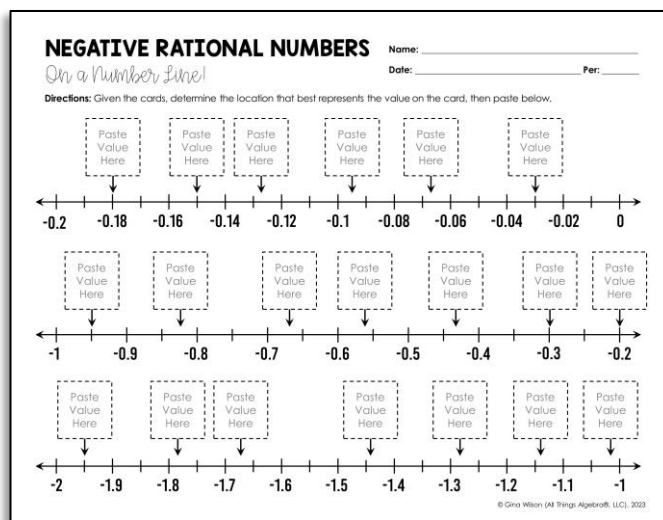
NEGATIVE RATIONAL NUMBERS

On a Number Line!

Name:

Date:

Per:

Directions: Given the cards, determine the location that best represents the value on the card, then paste below.

Paste Value Here

Paste Value Here

Paste Value Here

Paste Value Here

Paste Value Here

Paste Value Here

-0.2 -0.18 -0.16 -0.14 -0.12 -0.1 -0.08 -0.06 -0.04 -0.02 0

Paste Value Here

Paste Value Here

Paste Value Here

Paste Value Here

Paste Value Here

Paste Value Here

Paste Value Here

-1 -0.9 -0.8 -0.7 -0.6 -0.5 -0.4 -0.3 -0.2

Paste Value Here

Paste Value Here

Paste Value Here

Paste Value Here

Paste Value Here

Paste Value Here

Paste Value Here

-2 -1.9 -1.8 -1.7 -1.6 -1.5 -1.4 -1.3 -1.2 -1.1 -1

© Gina Wilson (All Things Algebra®, LLC), 2023